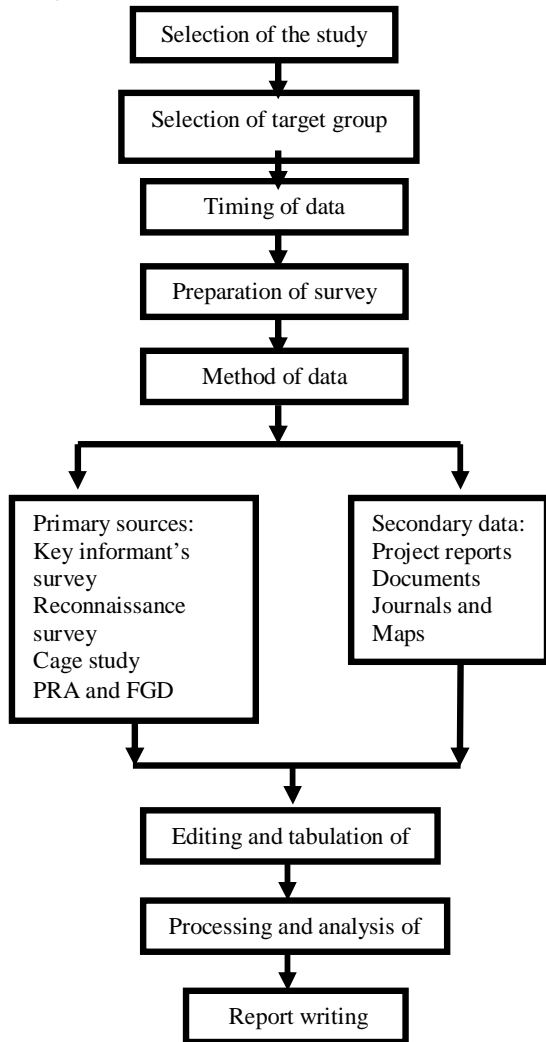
Selection of the study

Selection of target group

Timing of data

Preparation of survey

Method of data

Primary sources:
Key informant's survey
Reconnaissance survey
Cage study
PRA and FGD

Secondary data:
Project reports
Documents
Journals and Maps

Editing and tabulation of

Processing and analysis of

Report writing